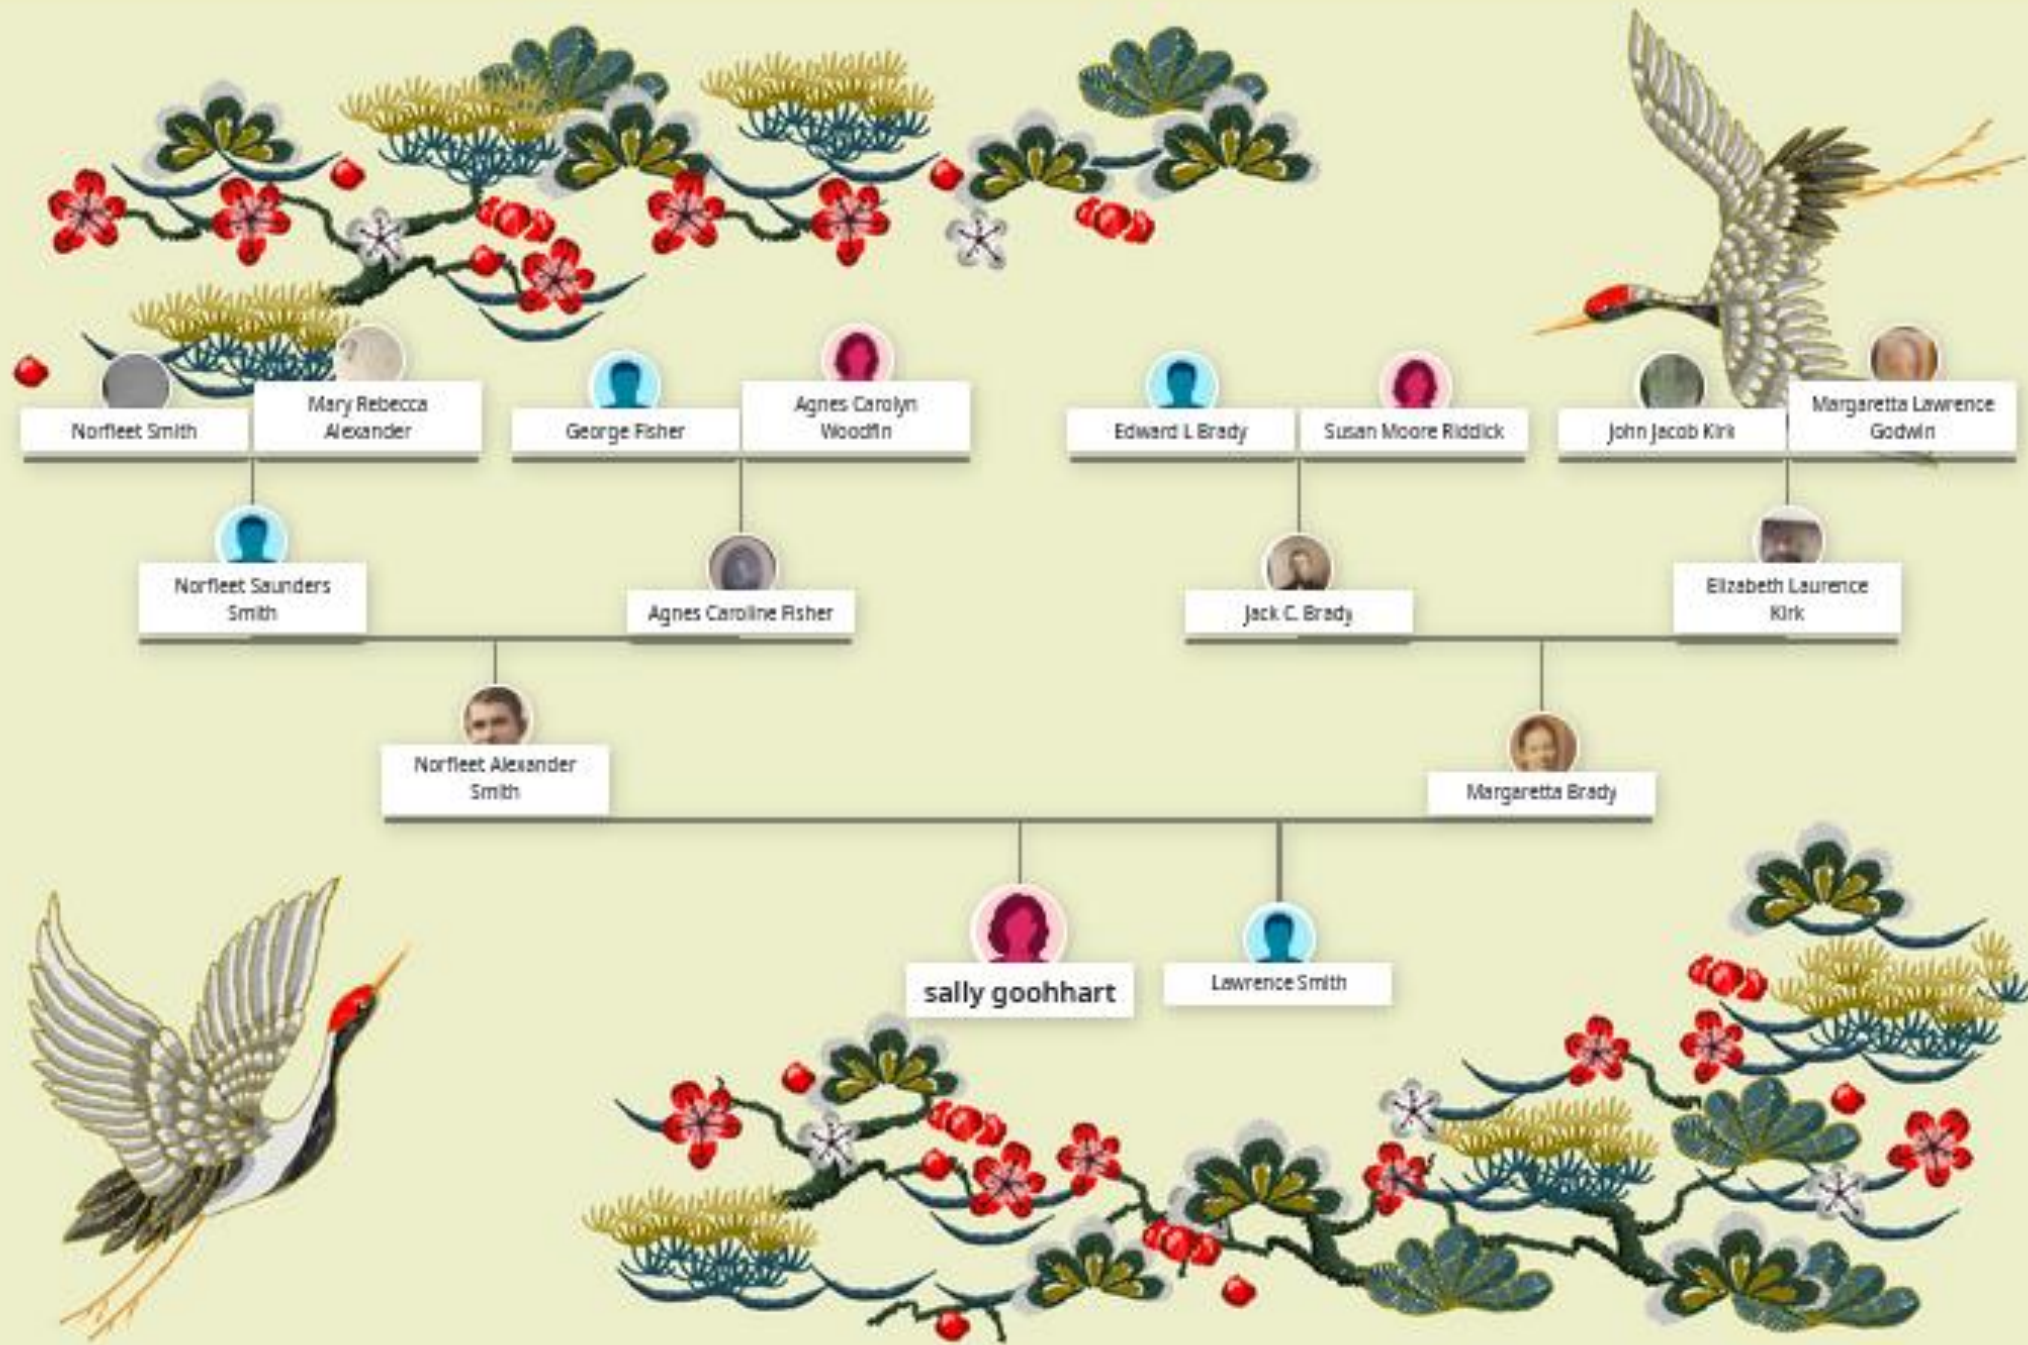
Norfleet Smith

Mary Rebecca Alexander

George Fisher

Agnes Carolyn Woodfin

Edward L Brady

Susan Moore Riddick

John Jacob Kirk

Margaretta Lawrence Godwin

Norfleet Saunders Smith

Agnes Caroline Fisher

Jack C. Brady

Elizabeth Laurence Kirk

Norfleet Alexander Smith

Margaretta Brady

sally goohhart

Lawrence Smith